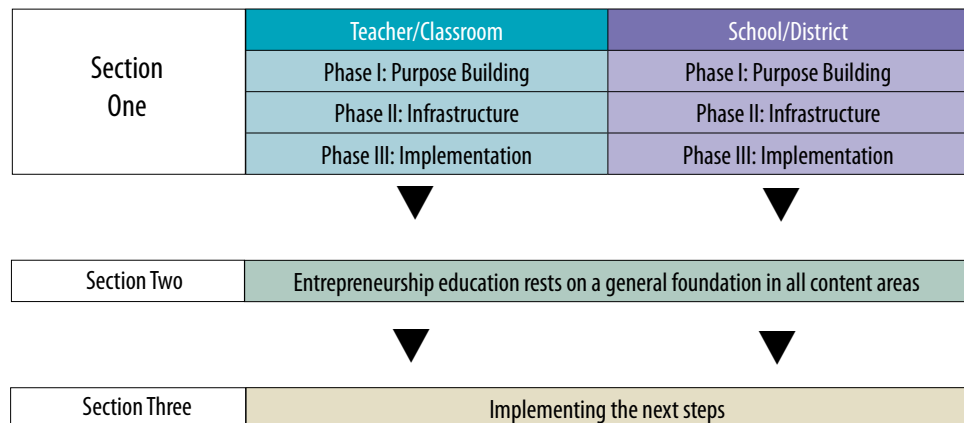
| Section One | Teacher/Classroom | School/District |
|---|---|---|
| | Phase I: Purpose Building | Phase I: Purpose Building |
| | Phase II: Infrastructure | Phase II: Infrastructure |
| | Phase III: Implementation | Phase III: Implementation |

▼ ▼

| Section Two | Entrepreneurship education rests on a general foundation in all content areas |
|---|---|

▼ ▼

| Section Three | Implementing the next steps |
|---|---|